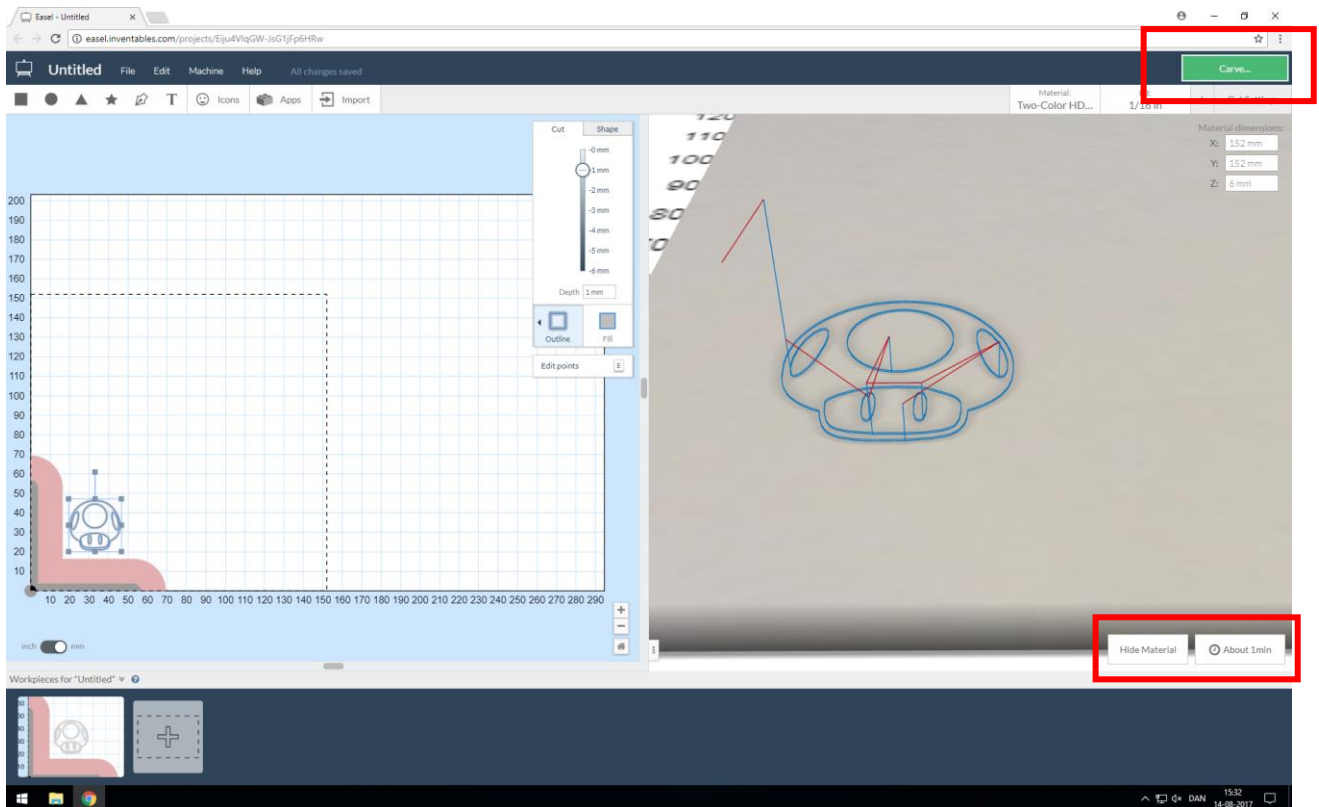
Easel - Untitled ×

easel.inventables.com/projects/Eiju4VIqGW-JsG1jFp6HRw

Untitled File Edit Machine Help All changes saved

Carve...

Icons Apps Import

Material: Two-Color HD...

1/16 in

Cut Shape

-0 mm
-1 mm
-2 mm
-3 mm
-4 mm
-5 mm
-6 mm

Depth 1 mm

Outline Fill

Edit points E

200
190
180
170
160
150
140
130
120
110
100
90
80
70
60
50
40
30
20
10

10 20 30 40 50 60 70 80 90 100 110 120 130 140 150 160 170 180 190 200 210 220 230 240 250 260 270 280 290

inch mm

120
110
100
90
80
70

Material dimensions:
X: 152 mm
Y: 152 mm
Z: 6 mm

Hide Material

About 1min

Workpieces for "Untitled"

DAN 15:32 14-08-2017